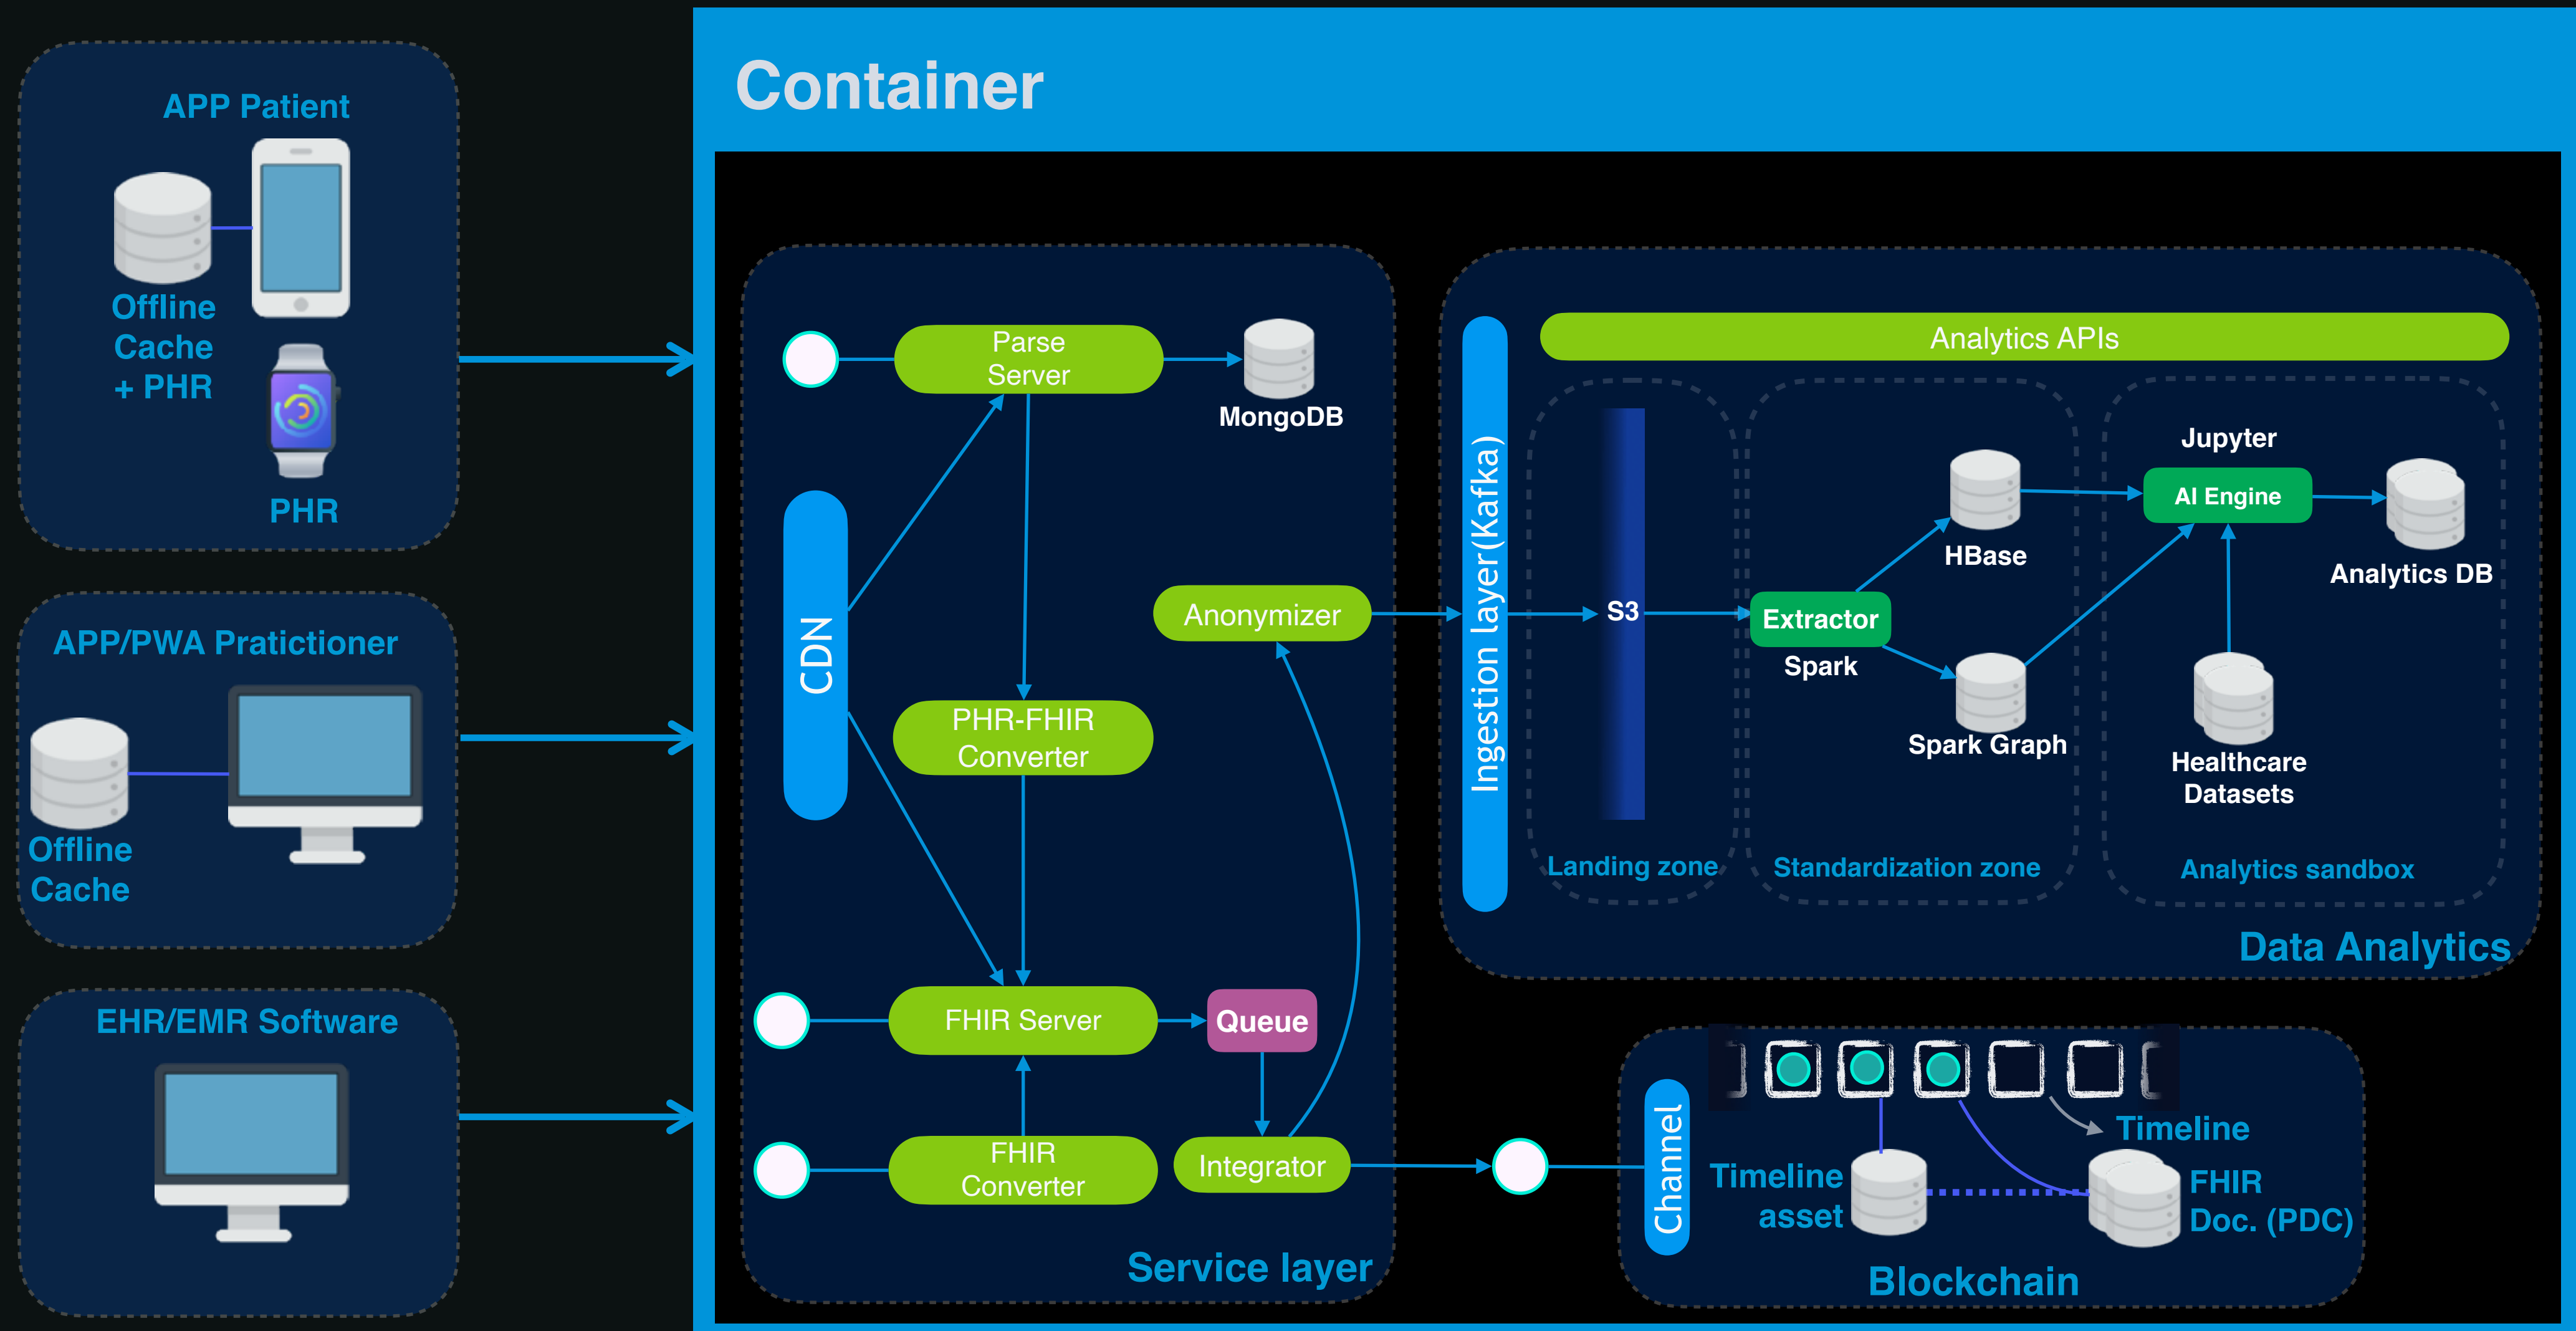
APP Patient

Offline Cache + PHR

PHR

APP/PWA Pratictioner

Offline Cache

EHR/EMR Software

Container

Parse Server

MongoDB

CDN

Anonymizer

PHR-FHIR Converter

FHIR Server

Queue

FHIR Converter

Integrator

Service layer

Ingestion layer(Kafka)

Analytics APIs

S3

Landing zone

Extractor

Spark

HBase

Spark Graph

Standardization zone

Jupyter

AI Engine

Analytics DB

Healthcare Datasets

Analytics sandbox

Data Analytics

Channel

Timeline

Timeline asset

FHIR Doc. (PDC)

Blockchain